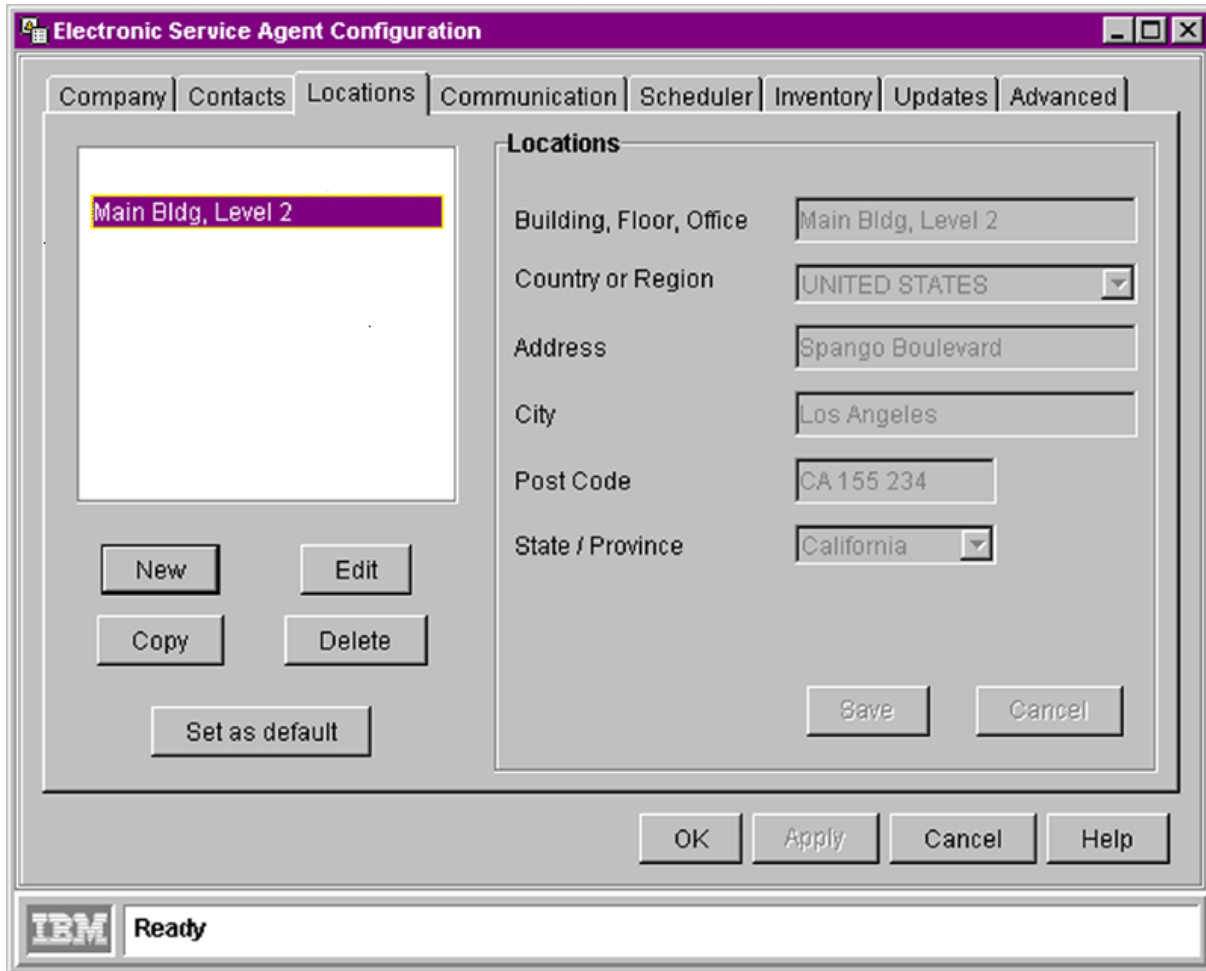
Electronic Service Agent Configuration

Company | Contacts | Locations | Communication | Scheduler | Inventory | Updates | Advanced

Main Bldg, Level 2

New
Edit
Copy
Delete
Set as default

Locations

Building, Floor, Office: Main Bldg, Level 2
Country or Region: UNITED STATES
Address: Spango Boulevard
City: Los Angeles
Post Code: CA 155 234
State / Province: California

Save
Cancel

OK
Apply
Cancel
Help

IBM
Ready